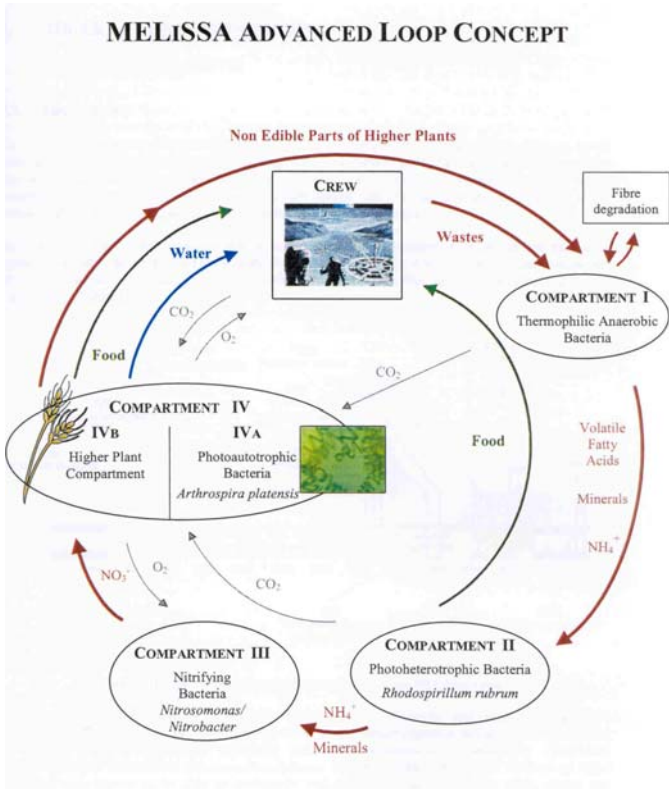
MELiSSA ADVANCED LOOP CONCEPT

Non Edible Parts of Higher Plants

CREW

Fibre degradation

Wastes

Water

$CO_2$

$O_2$

Food

COMPARTMENT I
Thermophilic Anaerobic Bacteria

$CO_2$

COMPARTMENT IV
IVB
Higher Plant Compartment
IVA
Photoautotrophic Bacteria
*Arthrospira platensis*

Food

Volatile Fatty Acids

Minerals

$NH_4^+$

$NO_3^-$

$O_2$

$CO_2$

COMPARTMENT III
Nitrifying Bacteria
*Nitrosomonas/ Nitrobacter*

COMPARTMENT II
Photoheterotrophic Bacteria
*Rhodospirillum rubrum*

$NH_4^+$

Minerals